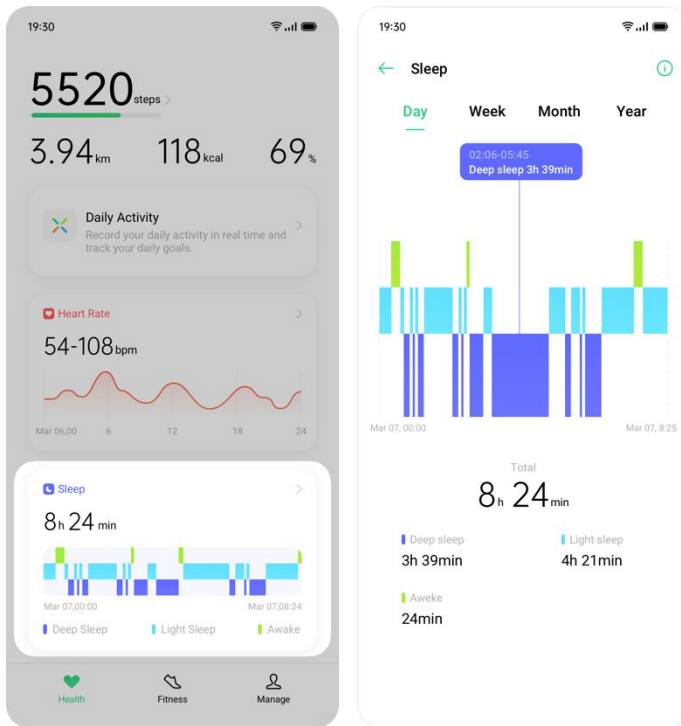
19:30

5520 steps

3.94 km 118 kcal 69 %

Daily Activity
Record your daily activity in real time and track your daily goals.

Heart Rate
54-108 bpm

Mar 06,00 6 12 18 24

Sleep
8 h 24 min

Mar 07,00:00 Mar 07,08:24

Deep Sleep Light Sleep Awake

Health Fitness Manage

19:30

Sleep

Day Week Month Year

02:06-05:45
Deep sleep 3h 39min

Mar 07, 00:00 Mar 07, 8:25

Total
8 h 24 min

Deep sleep
3h 39min

Light sleep
4h 21min

Aweke
24min